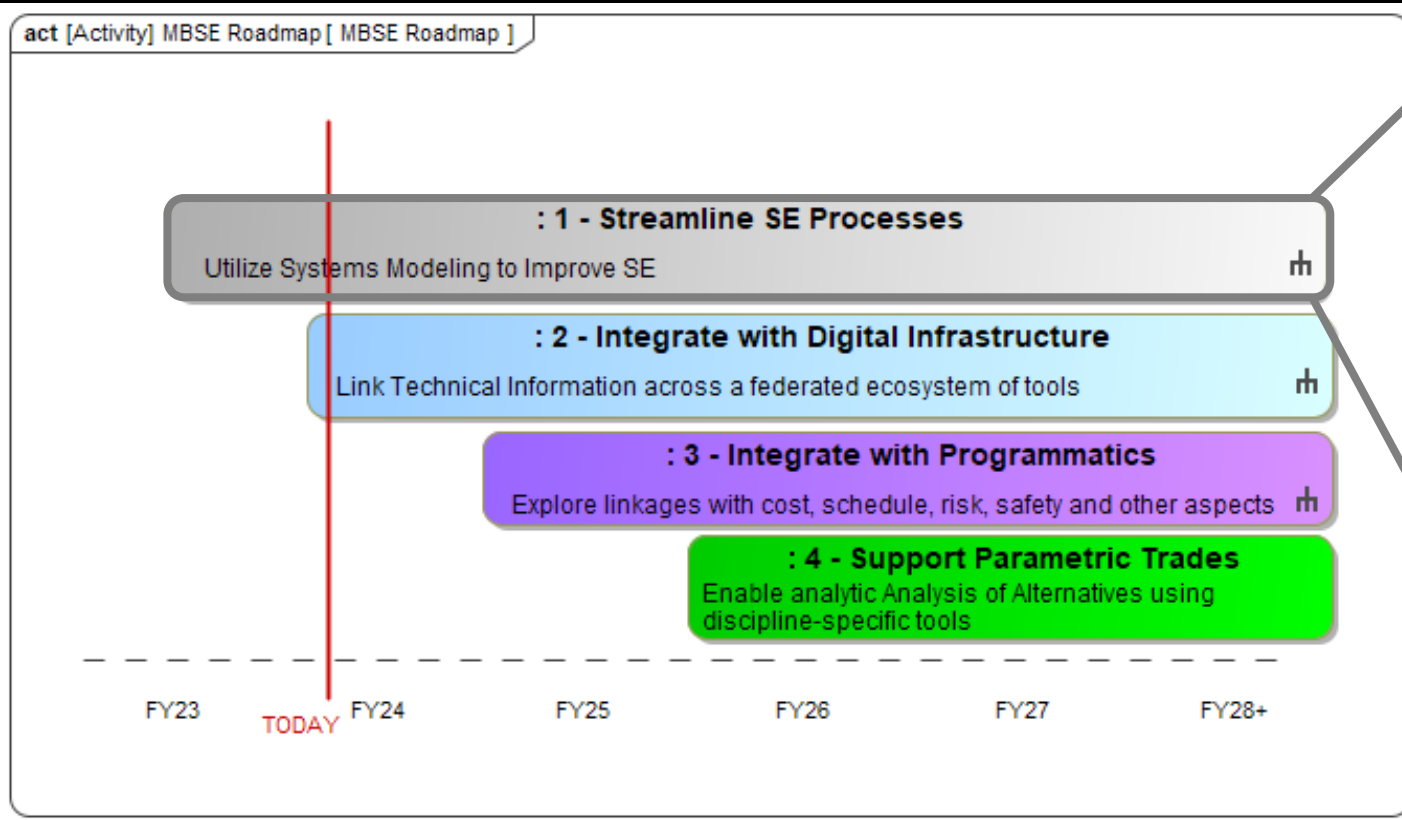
act [Activity] MBSE Roadmap [ MBSE Roadmap ]

: 1 - Streamline SE Processes
Utilize Systems Modeling to Improve SE

: 2 - Integrate with Digital Infrastructure
Link Technical Information across a federated ecosystem of tools

: 3 - Integrate with Programmatics
Explore linkages with cost, schedule, risk, safety and other aspects

: 4 - Support Parametric Trades
Enable analytic Analysis of Alternatives using discipline-specific tools

FY23
TODAY
FY24
FY25
FY26
FY27
FY28+